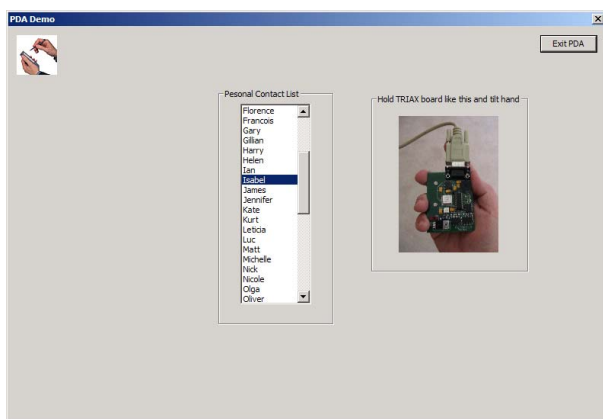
PDA Demo

×

Exit PDA

Pesonal Contact List

Florence
Francois
Gary
Gillian
Harry
Helen
Ian
Isabel
James
Jennifer
Kate
Kurt
Leticia
Luc
Matt
Michelle
Nick
Nicole
Olga
Oliver

Hold TRIAX board like this and tilt hand